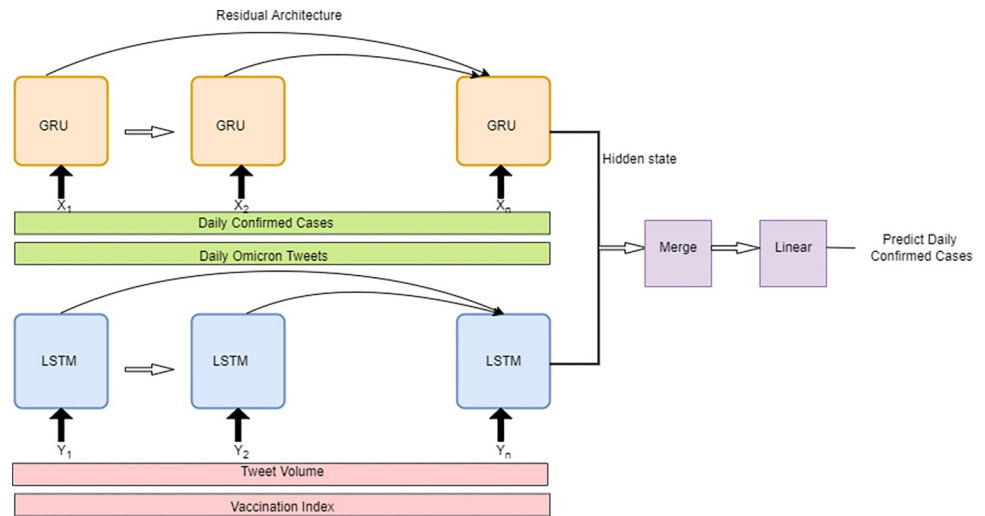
Residual Architecture

GRU

GRU

GRU

Hidden state

$X_1$

$X_2$

$X_n$

Daily Confirmed Cases

Daily Omicron Tweets

Merge

Linear

Predict Daily Confirmed Cases

LSTM

LSTM

LSTM

$Y_1$

$Y_2$

$Y_n$

Tweet Volume

Vaccination Index